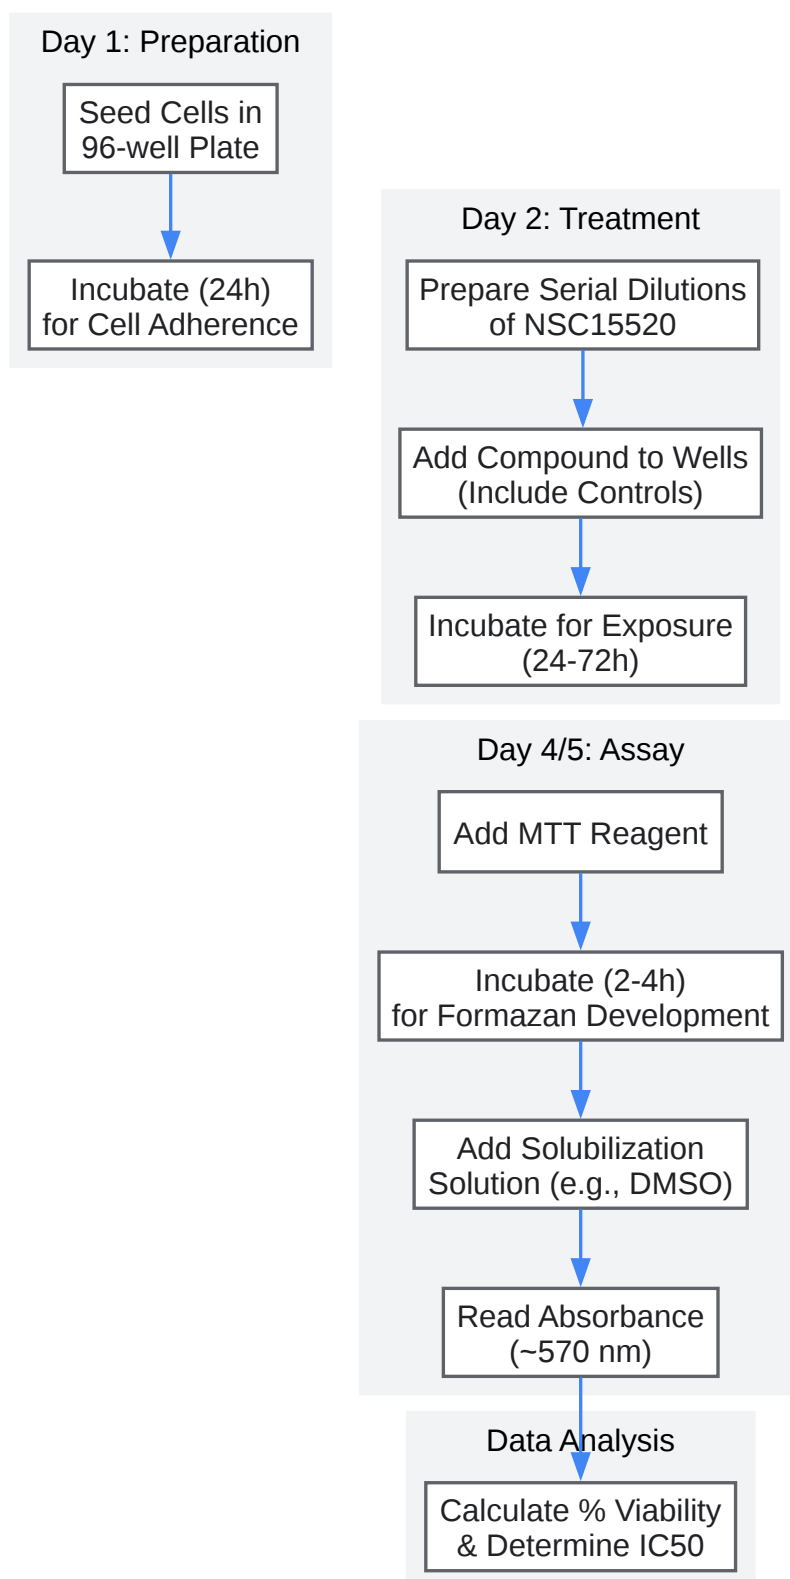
Day 1: Preparation

Seed Cells in 96-well Plate

Incubate (24h) for Cell Adherence

Day 2: Treatment

Prepare Serial Dilutions of NSC15520

Add Compound to Wells (Include Controls)

Incubate for Exposure (24-72h)

Day 4/5: Assay

Add MTT Reagent

Incubate (2-4h) for Formazan Development

Add Solubilization Solution (e.g., DMSO)

Read Absorbance (~570 nm)

Data Analysis

Calculate % Viability & Determine IC50